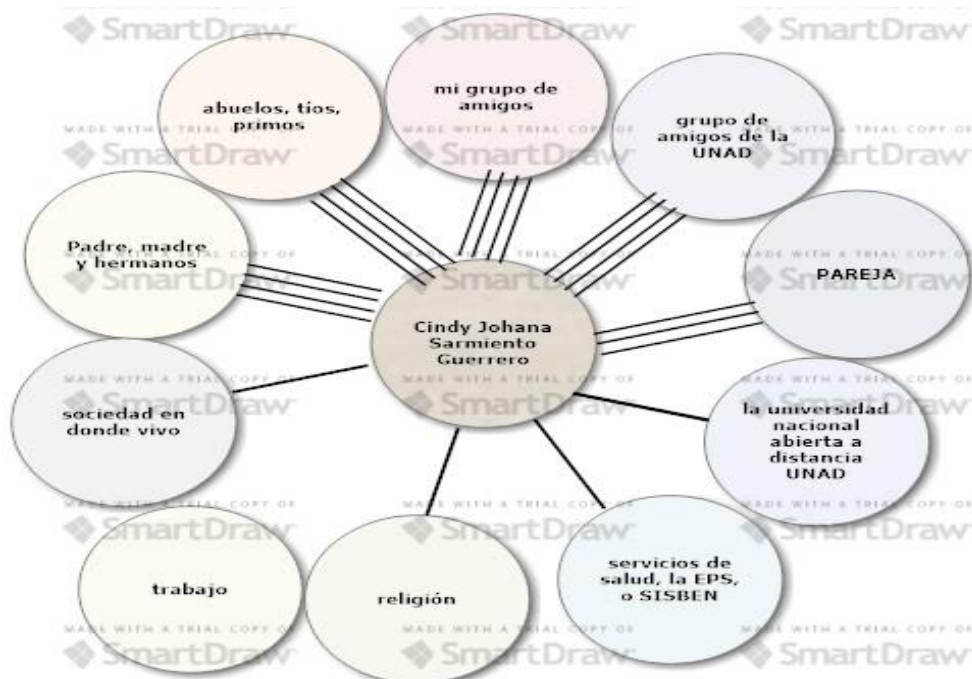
SmartDraw SmartDraw SmartDraw

abuelos, tíos, primos

mi grupo de amigos

grupo de amigos de la UNAD

MADE WITH A TRIAL COPY OF SmartDraw MADE WITH A TRIAL COPY OF SmartDraw MADE WITH A TRIAL COPY OF SmartDraw

Padre, madre y hermanos

MADE WITH A TRIAL COPY OF SmartDraw

PAREJA

Cindy Johana Sarmiento Guerrero

MADE WITH A TRIAL COPY OF SmartDraw MADE WITH A TRIAL COPY OF SmartDraw MADE WITH A TRIAL COPY OF SmartDraw

sociedad en donde vivo

la universidad nacional abierta a distancia UNAD

MADE WITH A TRIAL COPY OF SmartDraw MADE WITH A TRIAL COPY OF SmartDraw MADE WITH A TRIAL COPY OF SmartDraw

trabajo

religión

servicios de salud, la EPS, o SISBEN

MADE WITH A TRIAL COPY OF SmartDraw MADE WITH A TRIAL COPY OF SmartDraw MADE WITH A TRIAL COPY OF SmartDraw